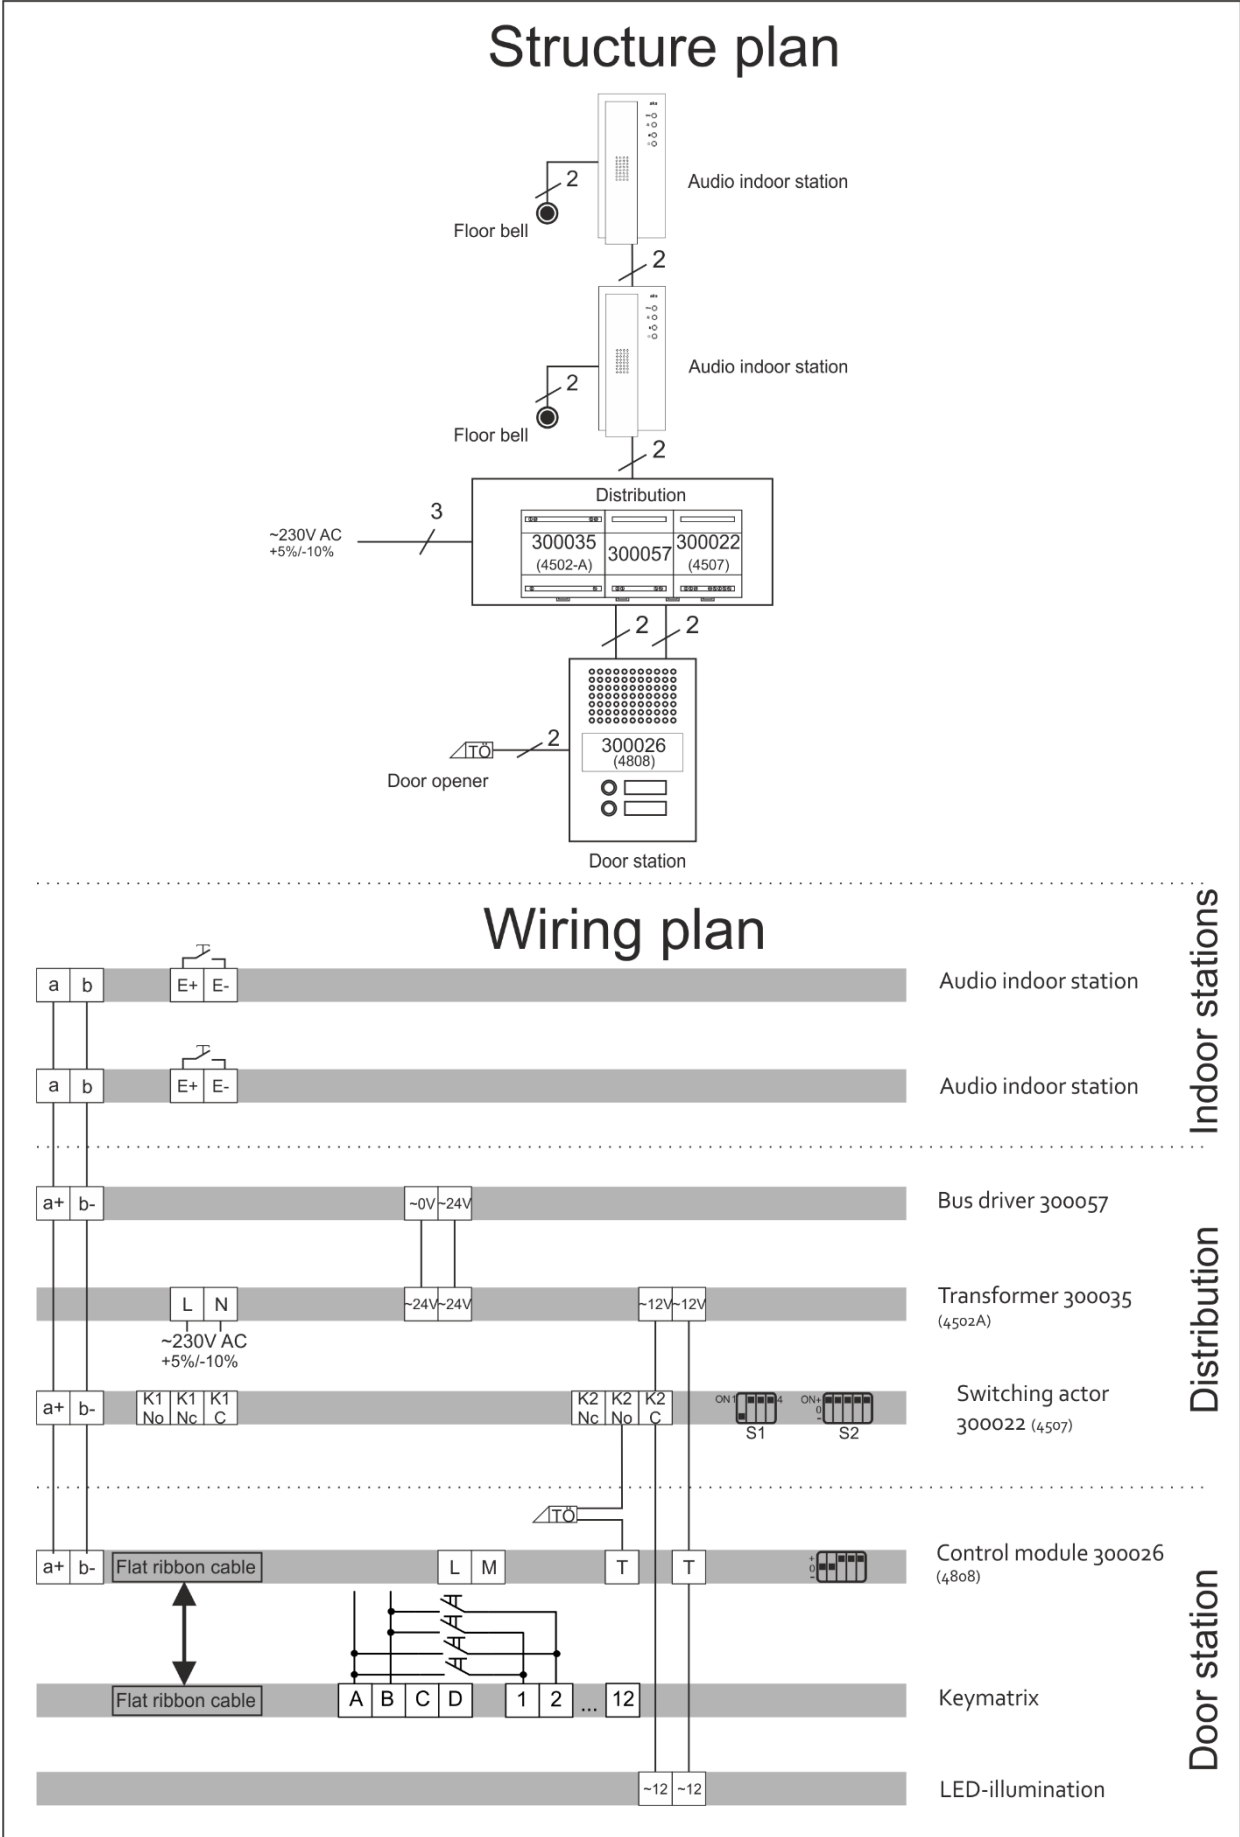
Structure plan

2
Floor bell
Audio indoor station
2
2
Floor bell
Audio indoor station
2
Distribution
~230V AC
+5%/-10%
3
300035
(4502-A)
300057
300022
(4507)
2
2
TÖ
2
Door opener
300026
(4808)
Door station

Wiring plan

a b E+ E-
Audio indoor station
a b E+ E-
Audio indoor station
Indoor stations

a+ b- ~0V ~24V
Bus driver 300057
L N ~24V ~24V ~12V ~12V
~230V AC
+5%/-10%
Transformer 300035
(4502A)
a+ b- K1 No K1 Nc K1 C K2 Nc K2 No K2 C ON 1 4 S1 ON+ 0 - S2
Switching actor
300022 (4507)
Distribution

TÖ
a+ b- Flat ribbon cable L M T T + 0 -
Control module 300026
(4808)
Flat ribbon cable A B C D 1 2 ... 12
Keymatrix
~12 ~12
LED-illumination
Door station